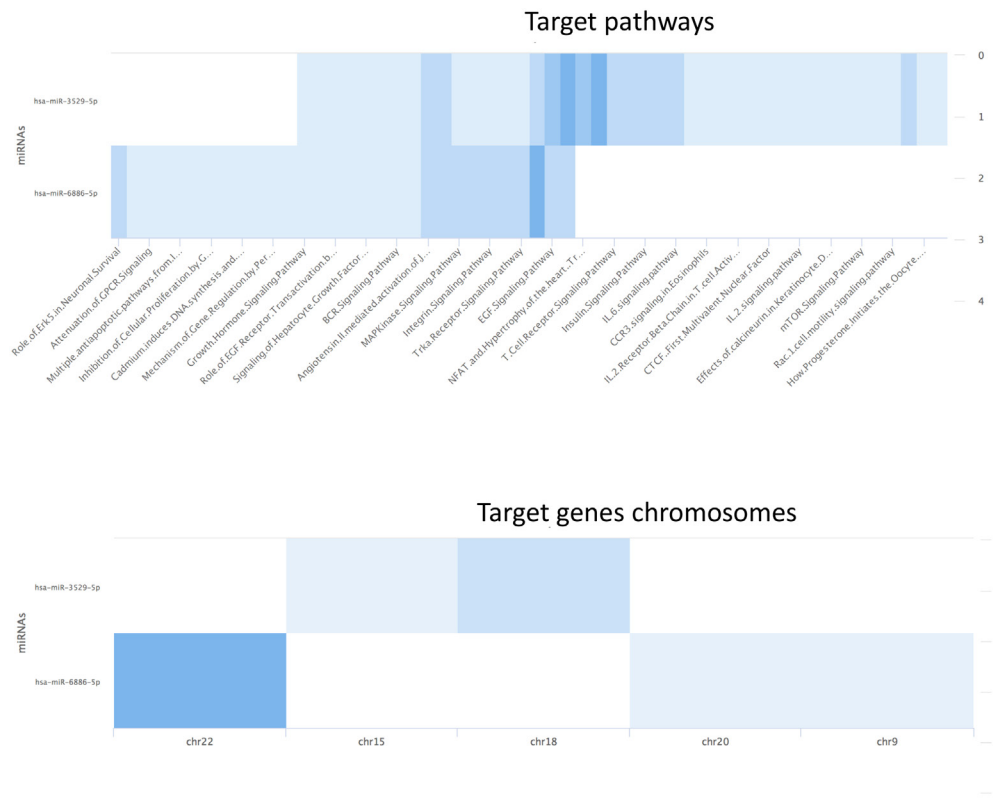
Target pathways

miRNAs

hsa-miR-3529-5p

hsa-miR-6886-5p

0
1
2
3
4

Role.of.Erk5.in.Neuronal.Survival
Attenuation.of.GPCR.Signaling
Multiple.antiapoptotic.pathways.from.I...
Inhibition.of.Cellular.Proliferation.by.G...
Cadmium.induces.DNA.synthesis.and....
Mechanism.of.Gene.Regulation.by.Per...
Growth.Hormone.Signaling.Pathway
Role.of.EGF.Receptor.Transactivation.b...
Signaling.of.Hepatocyte.Growth.Factor...
BCR.Signaling.Pathway
Angiotensin.II.mediated.activation.of.J...
MAPKinase.Signaling.Pathway
Integrin.Signaling.Pathway
Trka.Receptor.Signaling.Pathway
EGF.Signaling.Pathway
NFAT.and.Hypertrophy.of.the.heart...Tr...
T.Cell.Receptor.Signaling.Pathway
Insulin.Signaling.Pathway
IL6.signaling.pathway
CCR3.signaling.in.Eosinophils
IL.2.Receptor.Beta.Chain.in.T.cell.Activ...
CTCF..First.Multivalent.Nuclear.Factor
IL2.signaling.pathway
Effects.of.calcineurin.in.Keratinocyte.D...
mTOR.Signaling.Pathway
Rac.1.cell.motility.signaling.pathway
How.Progesterone.Initiates.the.Oocyte....

Target genes chromosomes

miRNAs

hsa-miR-3529-5p

hsa-miR-6886-5p

chr22
chr15
chr18
chr20
chr9